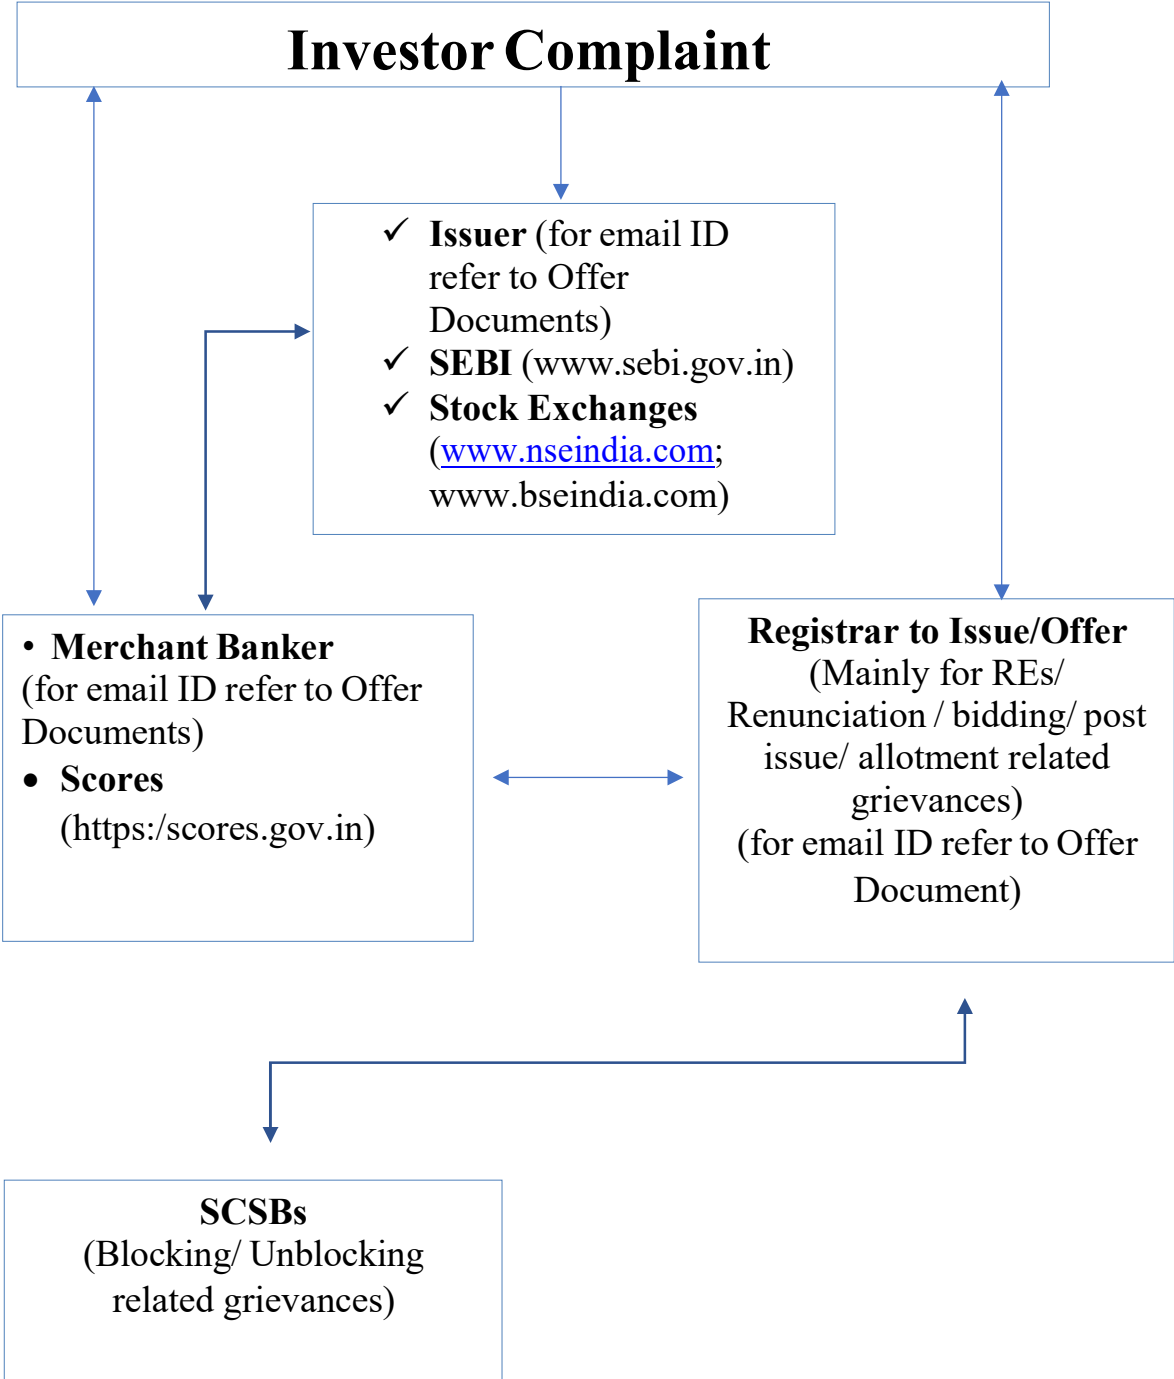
Investor Complaint

✓ Issuer (for email ID refer to Offer Documents)
✓ SEBI (www.sebi.gov.in)
✓ Stock Exchanges (www.nseindia.com; www.bseindia.com)

• Merchant Banker
(for email ID refer to Offer Documents)
• Scores
(https:/scores.gov.in)

Registrar to Issue/Offer
(Mainly for REs/ Renunciation / bidding/ post issue/ allotment related grievances)
(for email ID refer to Offer Document)

SCSBs
(Blocking/ Unblocking related grievances)